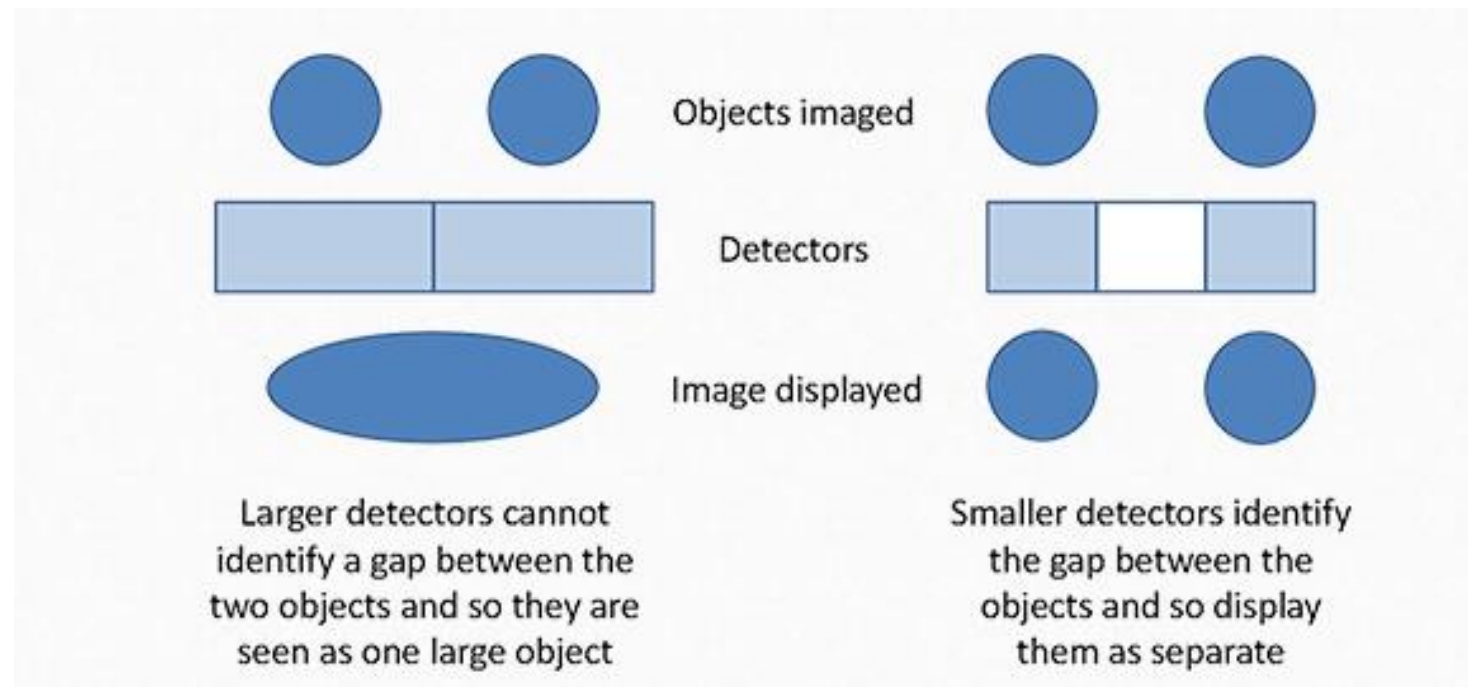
Objects imaged

Detectors

Image displayed

Larger detectors cannot identify a gap between the two objects and so they are seen as one large object

Smaller detectors identify the gap between the objects and so display them as separate